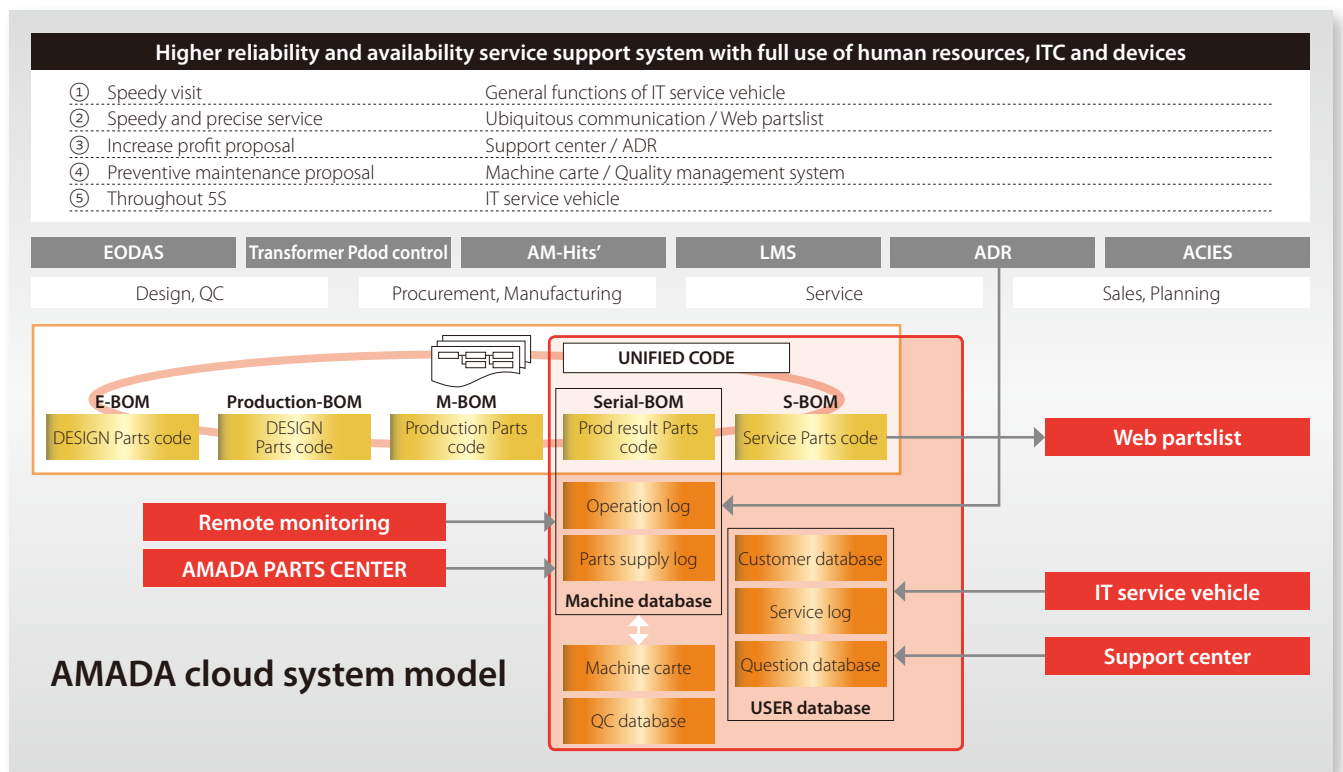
Higher reliability and availability service support system with full use of human resources, ITC and devices

① Speedy visit — General functions of IT service vehicle
② Speedy and precise service — Ubiquitous communication / Web partslist
③ Increase profit proposal — Support center / ADR
④ Preventive maintenance proposal — Machine carte / Quality management system
⑤ Throughout 5S — IT service vehicle

EODAS
Transformer Pdod control
AM-Hits'
LMS
ADR
ACIES

Design, QC
Procurement, Manufacturing
Service
Sales, Planning

UNIFIED CODE

E-BOM
DESIGN Parts code

Production-BOM
DESIGN Parts code

M-BOM
Production Parts code

Serial-BOM
Prod result Parts code

S-BOM
Service Parts code

Web partslist

Remote monitoring
AMADA PARTS CENTER

Operation log
Parts supply log
Machine database

Customer database
Service log
Question database
USER database

IT service vehicle
Support center

Machine carte
QC database

AMADA cloud system model